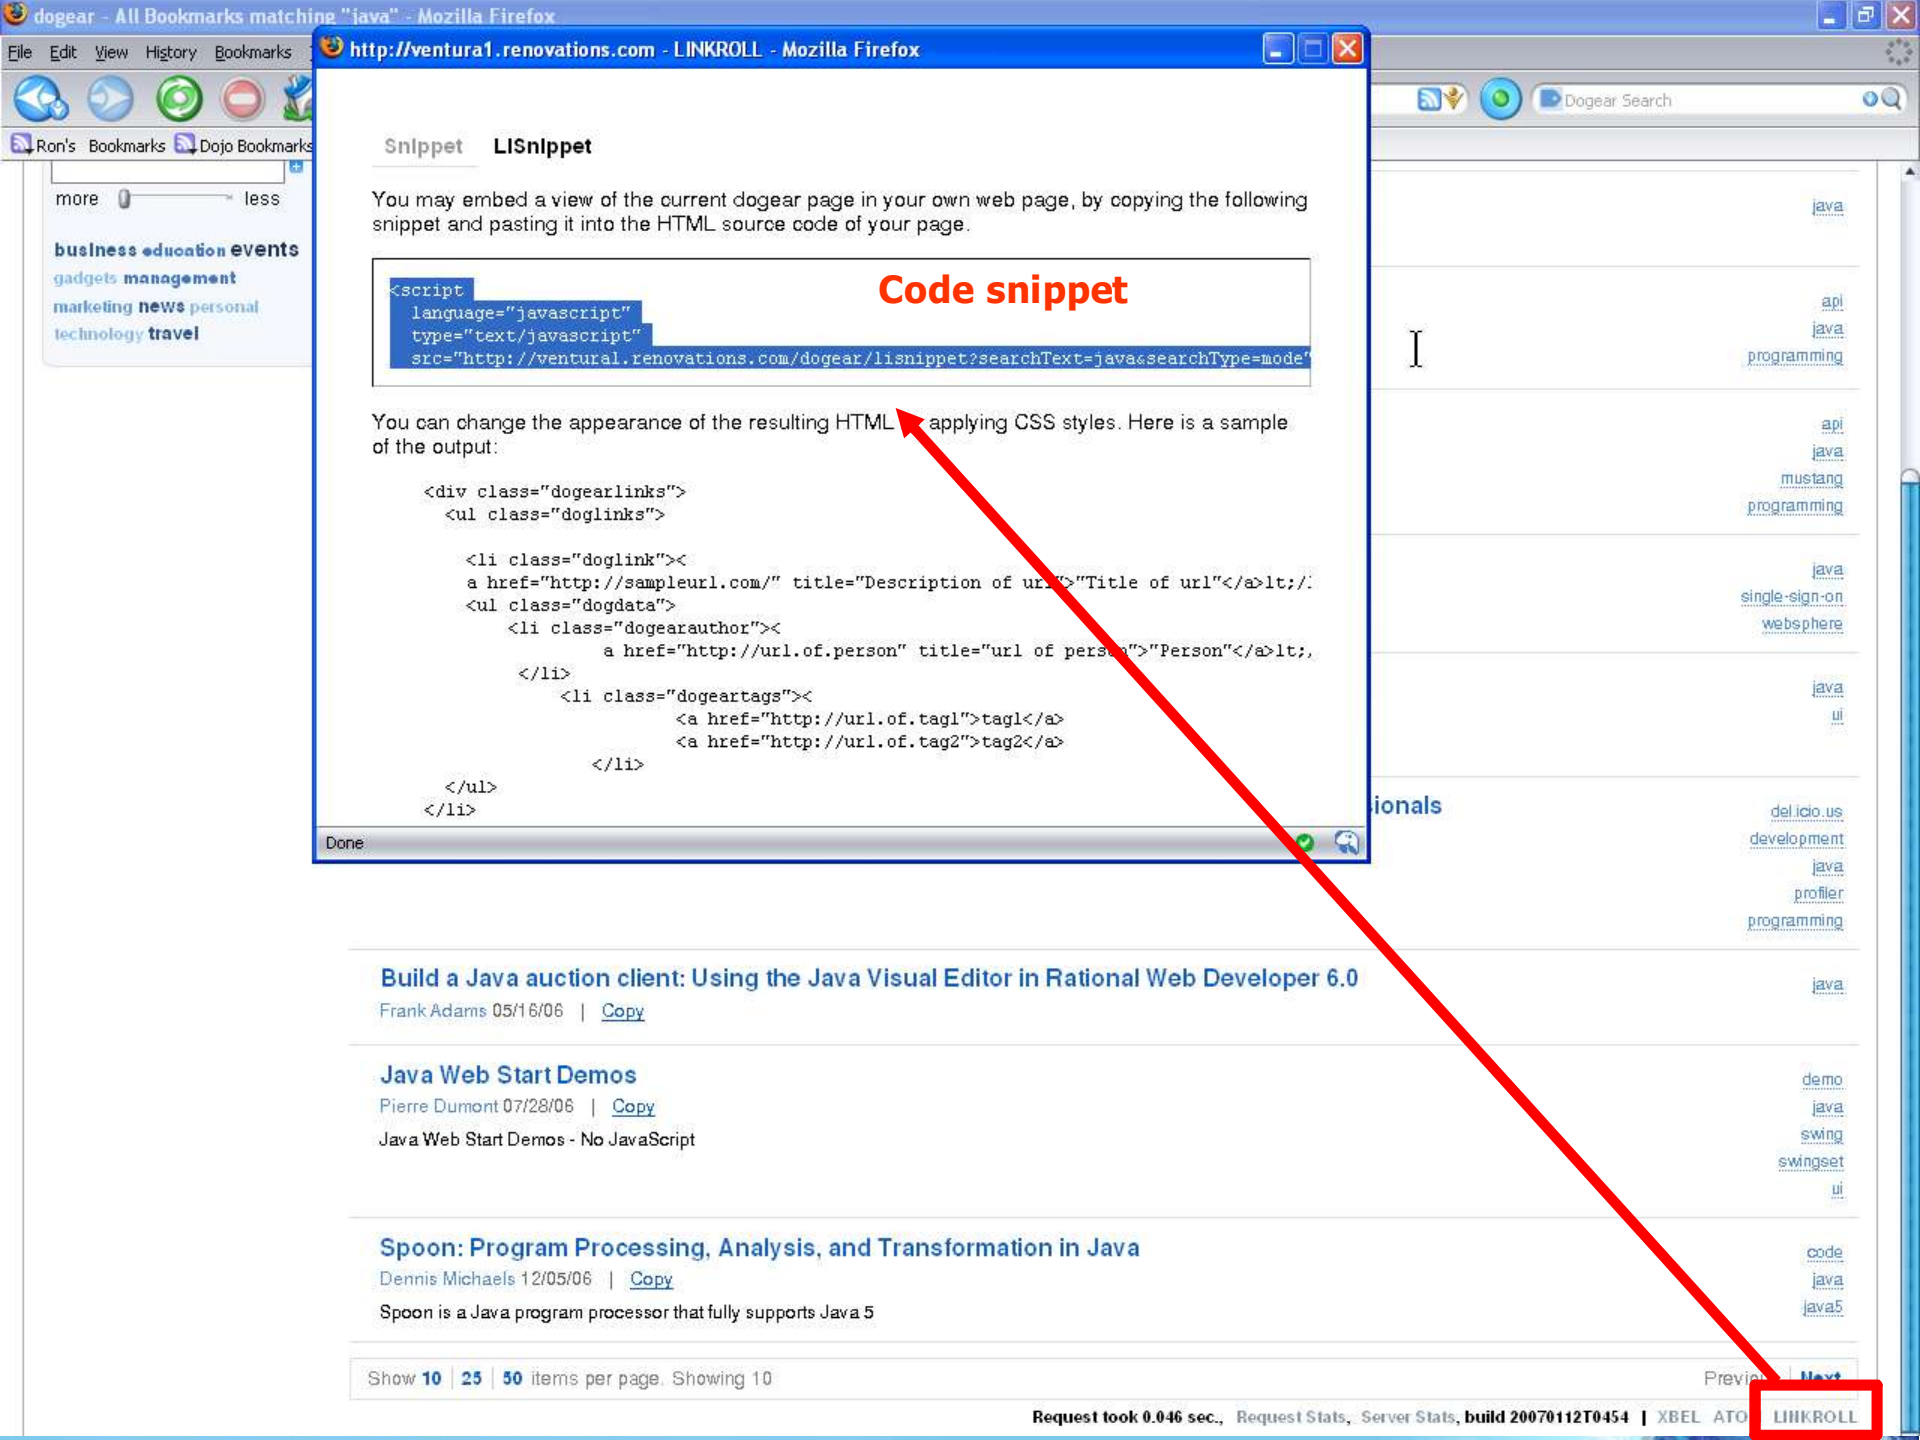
dogear - All Bookmarks matching "java" - Mozilla Firefox

File Edit View History Bookmarks

Dogear Search

Ron's Bookmarks Dojo Bookmarks

more less

business education events gadgets management marketing news personal technology travel

http://ventura1.renovations.com - LINKROLL - Mozilla Firefox

Snippet LISnippet

You may embed a view of the current dogear page in your own web page, by copying the following snippet and pasting it into the HTML source code of your page.

Code snippet

<script
  language="javascript"
  type="text/javascript"
  src="http://ventural.renovations.com/dogear/lisnippet?searchText=java&searchType=mode"

You can change the appearance of the resulting HTML by applying CSS styles. Here is a sample of the output:

<div class="dogearlinks">
  <ul class="doglinks">

    <li class="doglink"><
    a href="http://sampleurl.com/" title="Description of url">"Title of url"</a>lt;/
    <ul class="dogdata">
        <li class="dogearauthor"><
              a href="http://url.of.person" title="url of person">"Person"</a>lt;,
        </li>
          <li class="dogeartags"><
                <a href="http://url.of.tag1">tag1</a>
                <a href="http://url.of.tag2">tag2</a>
              </li>
  </ul>
</li>

Done

java

api
java
programming

api
java
mustang
programming

java
single-sign-on
websphere

java
ui

ionals

del.icio.us
development
java
profiler
programming

Build a Java auction client: Using the Java Visual Editor in Rational Web Developer 6.0
Frank Adams 05/16/06 | Copy

java

Java Web Start Demos
Pierre Dumont 07/28/06 | Copy
Java Web Start Demos - No JavaScript

demo
java
swing
swingset
ui

Spoon: Program Processing, Analysis, and Transformation in Java
Dennis Michaels 12/05/06 | Copy
Spoon is a Java program processor that fully supports Java 5

code
java
java5

Show 10 | 25 | 50 items per page. Showing 10

Previ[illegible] Next

Request took 0.046 sec., Request Stats, Server Stats, build 20070112T0454 | XBEL ATO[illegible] LINKROLL